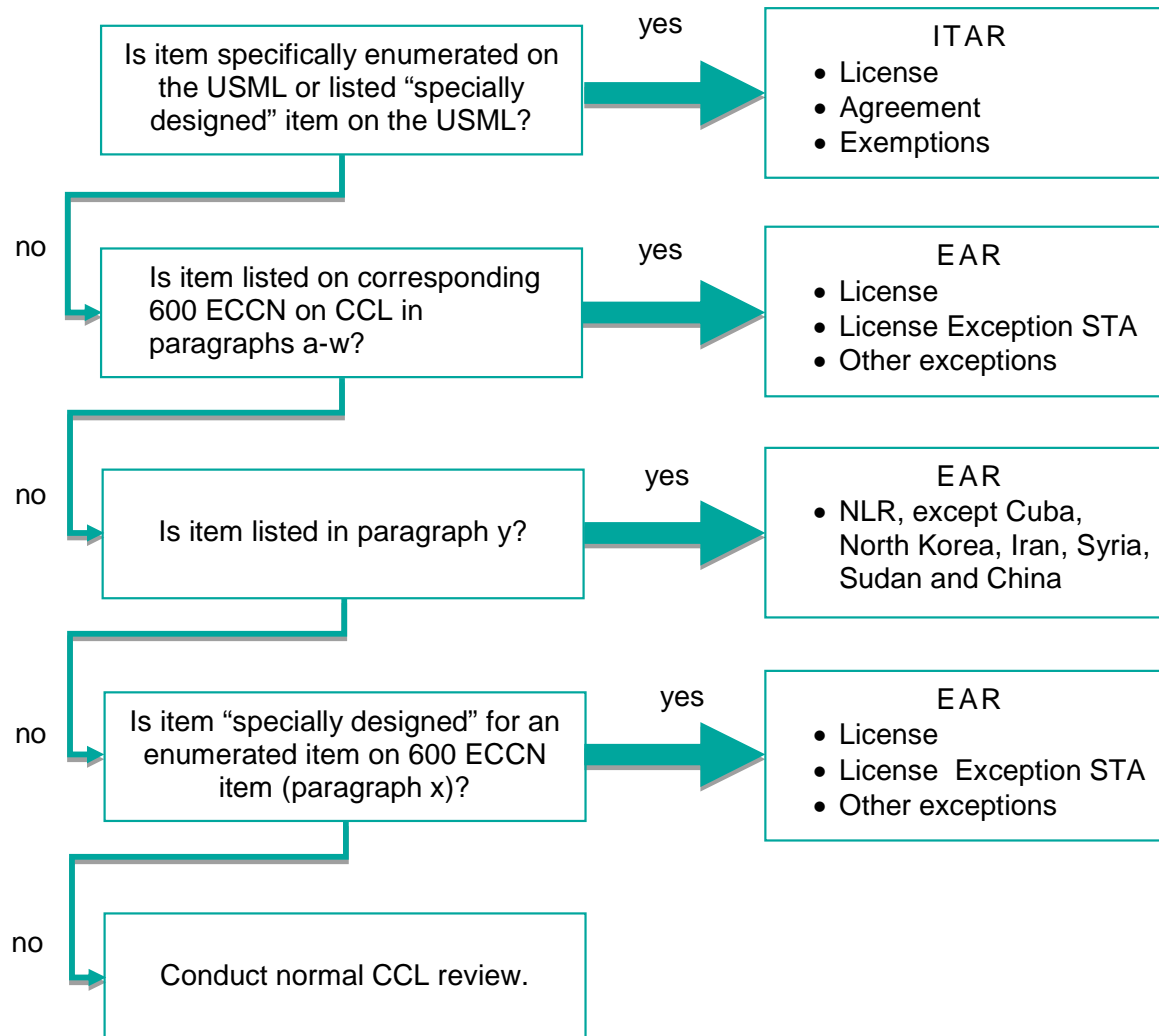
Is item specifically enumerated on the USML or listed “specially designed” item on the USML?

yes

ITAR
• License
• Agreement
• Exemptions

no

Is item listed on corresponding 600 ECCN on CCL in paragraphs a-w?

yes

EAR
• License
• License Exception STA
• Other exceptions

no

Is item listed in paragraph y?

yes

EAR
• NLR, except Cuba, North Korea, Iran, Syria, Sudan and China

no

Is item “specially designed” for an enumerated item on 600 ECCN item (paragraph x)?

yes

EAR
• License
• License Exception STA
• Other exceptions

no

Conduct normal CCL review.